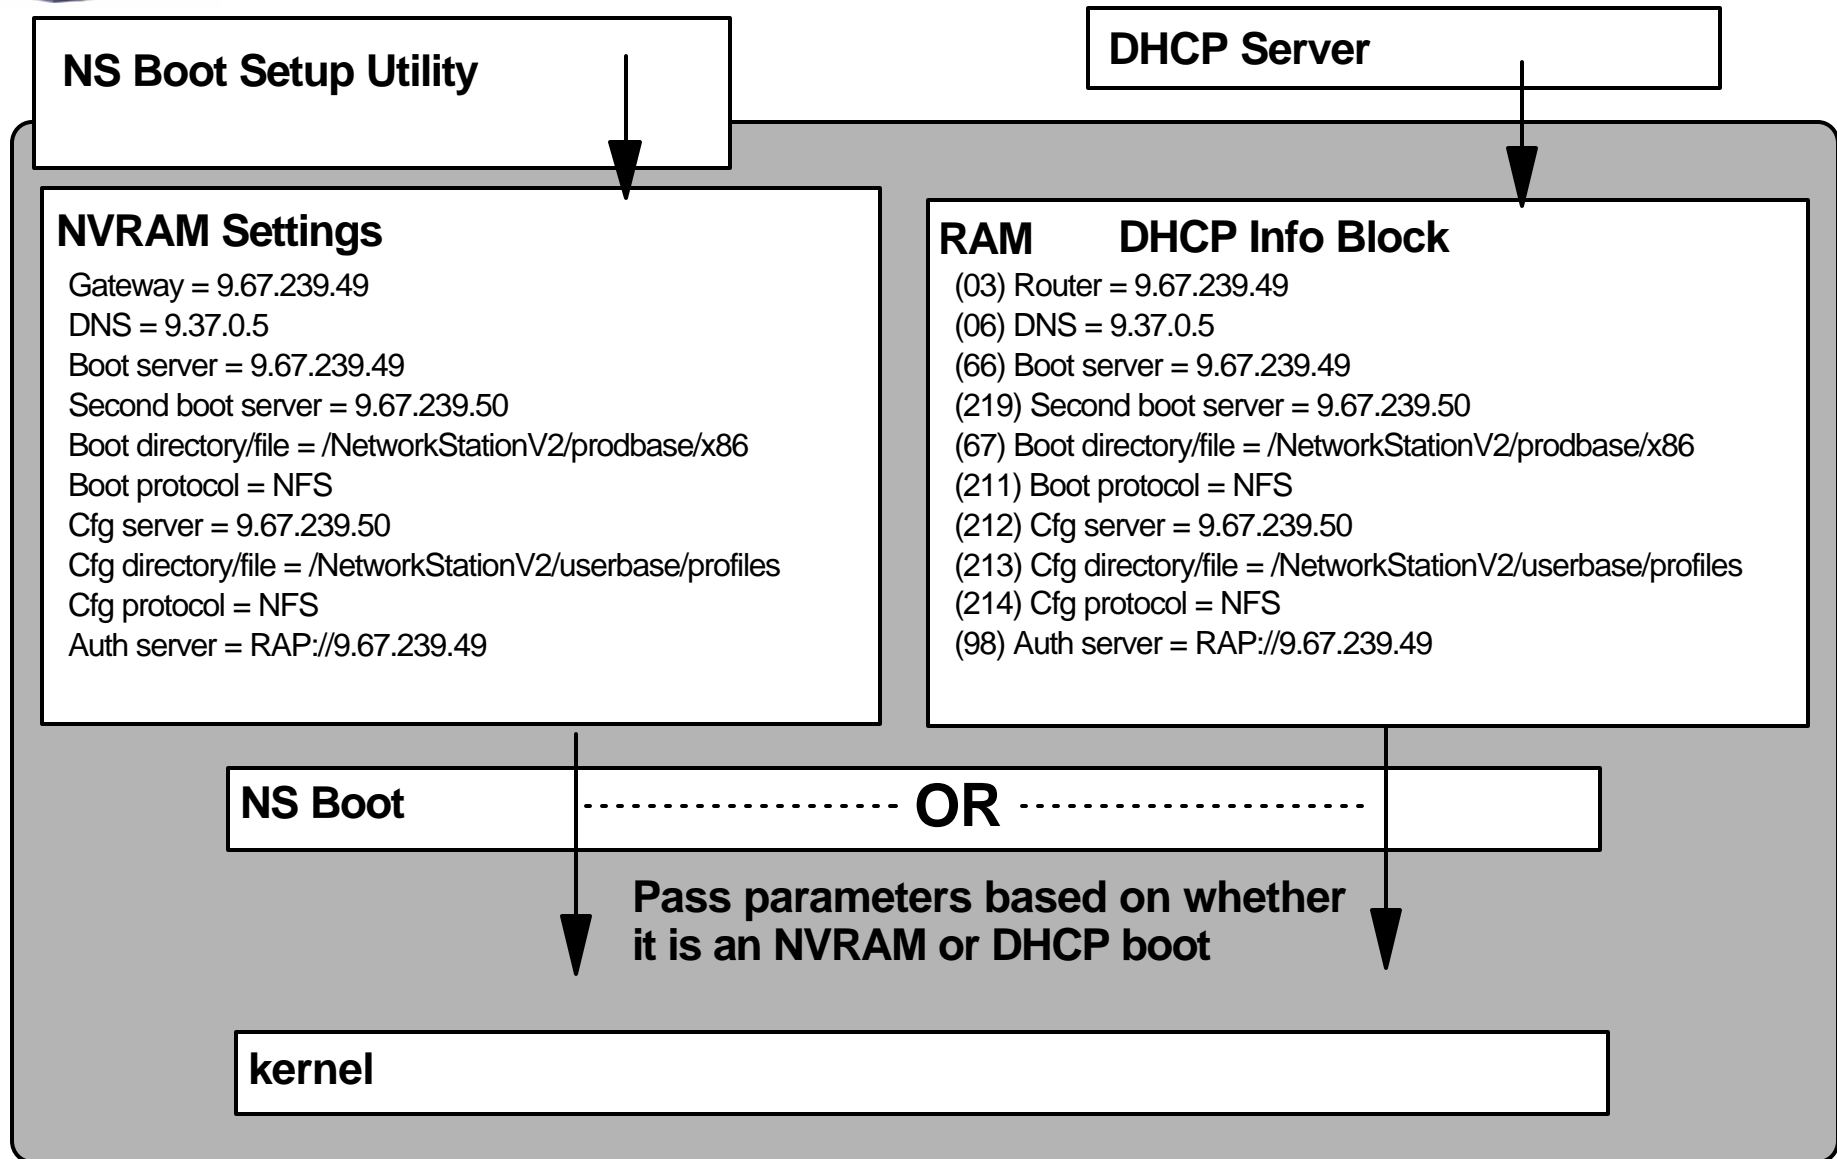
NS Boot Setup Utility

DHCP Server

NVRAM Settings
Gateway = 9.67.239.49
DNS = 9.37.0.5
Boot server = 9.67.239.49
Second boot server = 9.67.239.50
Boot directory/file = /NetworkStationV2/prodbase/x86
Boot protocol = NFS
Cfg server = 9.67.239.50
Cfg directory/file = /NetworkStationV2/userbase/profiles
Cfg protocol = NFS
Auth server = RAP://9.67.239.49

RAM DHCP Info Block
(03) Router = 9.67.239.49
(06) DNS = 9.37.0.5
(66) Boot server = 9.67.239.49
(219) Second boot server = 9.67.239.50
(67) Boot directory/file = /NetworkStationV2/prodbase/x86
(211) Boot protocol = NFS
(212) Cfg server = 9.67.239.50
(213) Cfg directory/file = /NetworkStationV2/userbase/profiles
(214) Cfg protocol = NFS
(98) Auth server = RAP://9.67.239.49

NS Boot OR

Pass parameters based on whether it is an NVRAM or DHCP boot

kernel